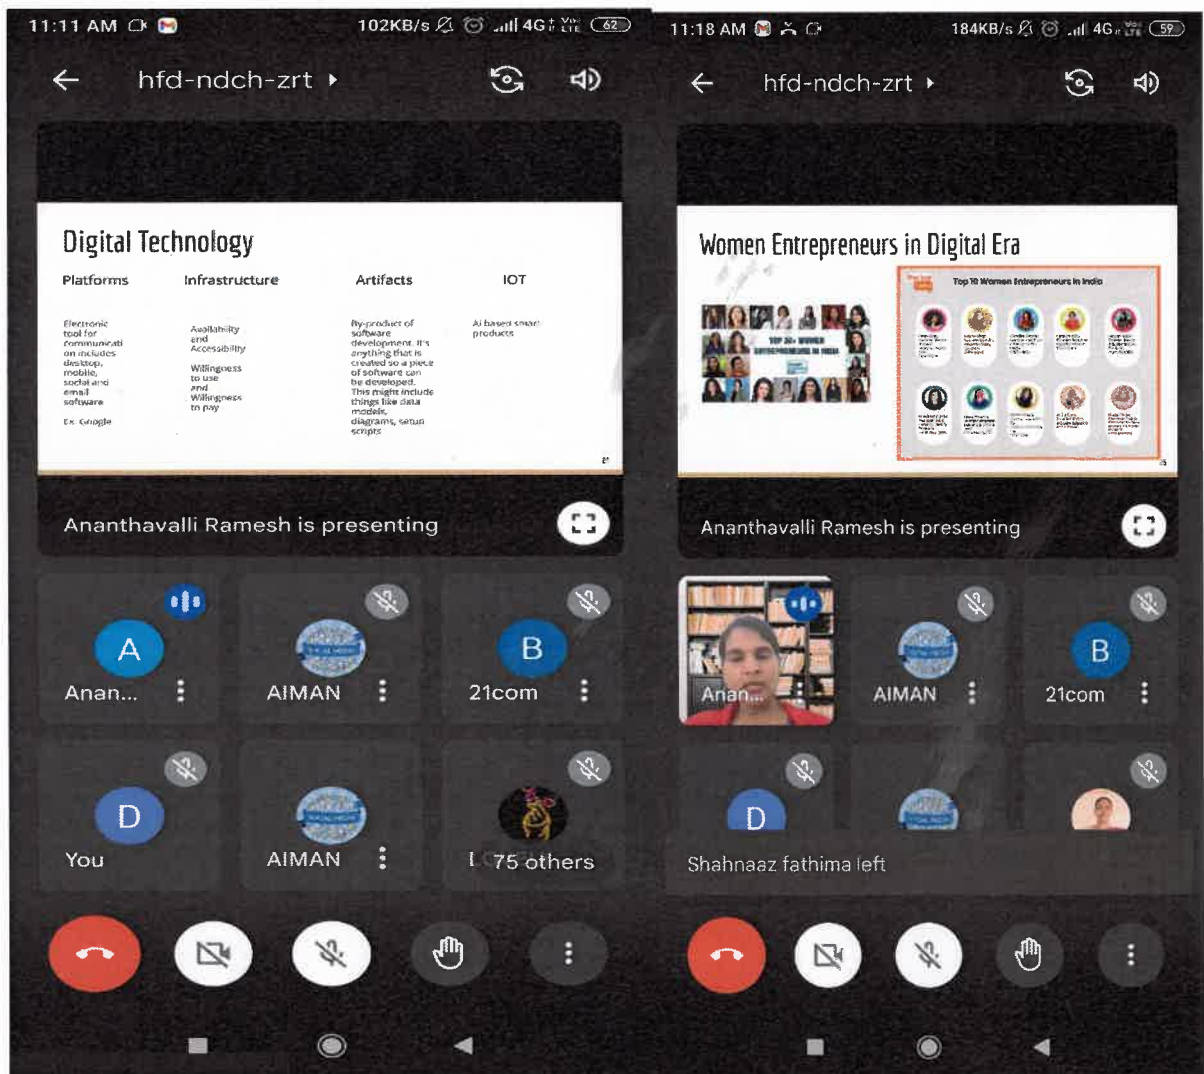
11:11 AM 102KB/s 4G 62

hfd-ndch-zrt

Digital Technology

| Platforms | Infrastructure | Artifacts | IOT |
|---|---|---|---|
| Electronic tool for communication includes desktop, mobile, social and email software Ex. Google | Availability and Accessibility Willingness to use and Willingness to pay | By-product of software development. It's anything that is created so a piece of software can be developed. This might include things like data models, diagrams, setup scripts | AI based smart products |

Ananthavalli Ramesh is presenting

A Anan...

AIMAN

B 21com

D You

AIMAN

75 others

11:18 AM 184KB/s 4G 59

hfd-ndch-zrt

Women Entrepreneurs in Digital Era

TOP 20+ WOMEN ENTREPRENEURS IN INDIA

Top 10 Women Entrepreneurs in India

Ananthavalli Ramesh is presenting

Anan...

AIMAN

B 21com

D

Shahnaaz fathima left